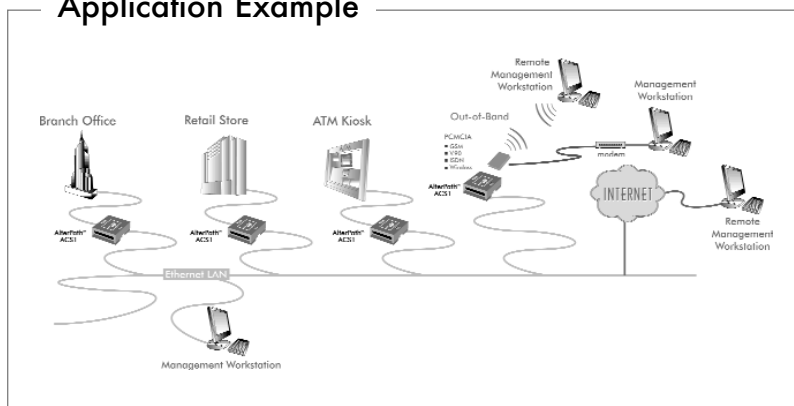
Application Example

Remote Management Workstation

Management Workstation

Branch Office

Retail Store

ATM Kiosk

Out-of-Band

PCMCIA
• GSM
• V.90
• ISDN
• Wireless

AlterPath™ ACS1

modem

INTERNET

Remote Management Workstation

AlterPath™ ACS1

AlterPath™ ACS1

AlterPath™ ACS1

Ethernet LAN

Management Workstation